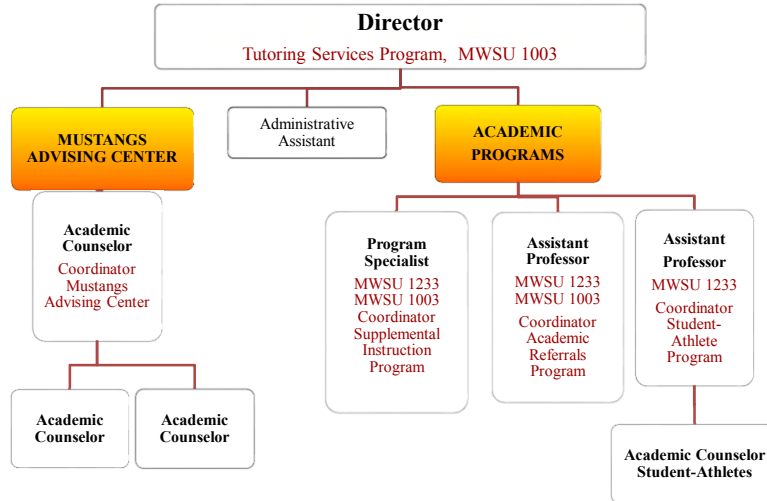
Director
Tutoring Services Program, MWSU 1003

MUSTANGS ADVISING CENTER

Administrative Assistant

ACADEMIC PROGRAMS

Academic Counselor
Coordinator Mustangs Advising Center

Program Specialist
MWSU 1233
MWSU 1003
Coordinator Supplemental Instruction Program

Assistant Professor
MWSU 1233
MWSU 1003
Coordinator Academic Referrals Program

Assistant Professor
MWSU 1233
Coordinator Student-Athlete Program

Academic Counselor

Academic Counselor

Academic Counselor Student-Athletes